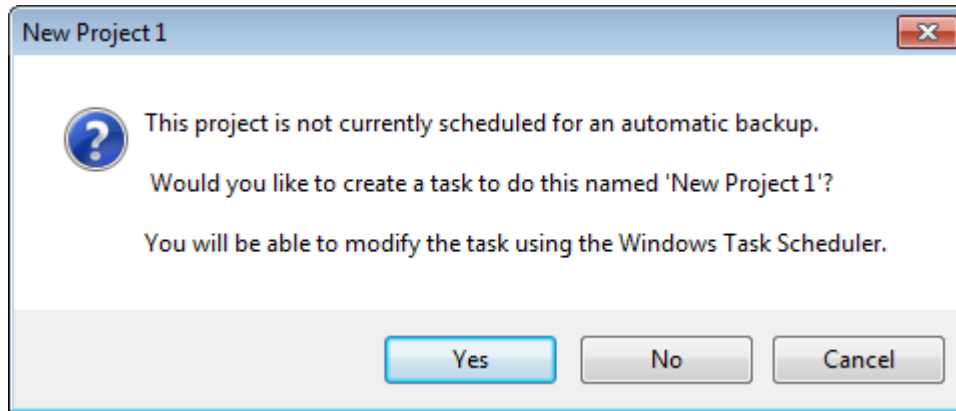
New Project 1

This project is not currently scheduled for an automatic backup.

Would you like to create a task to do this named 'New Project 1'?

You will be able to modify the task using the Windows Task Scheduler.

Yes

No

Cancel